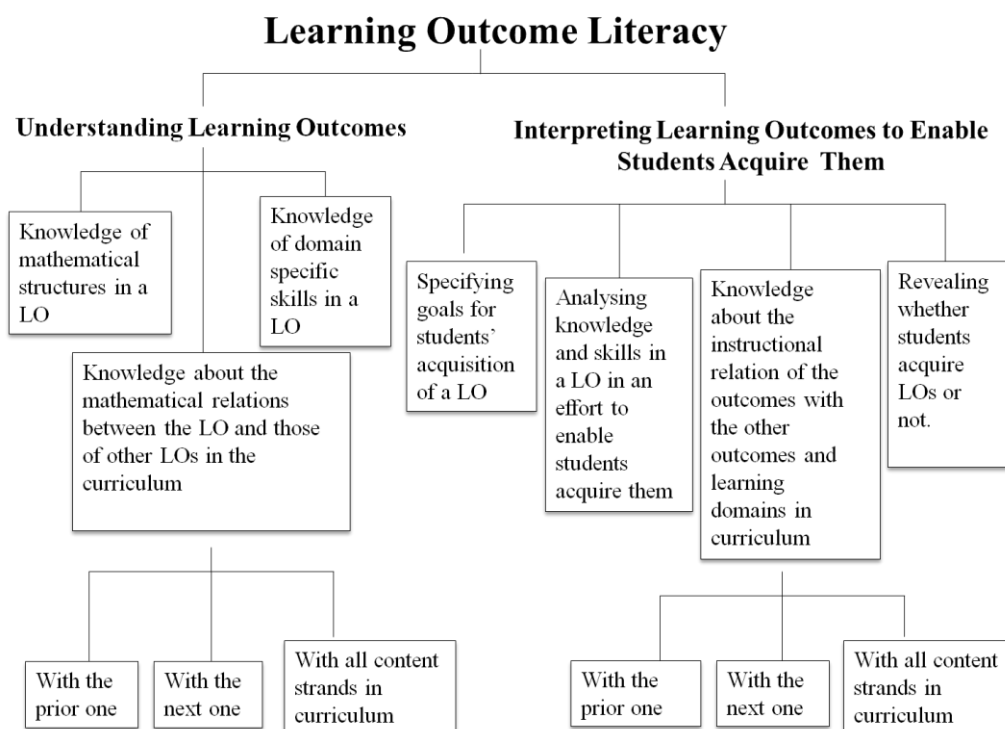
Learning Outcome Literacy

Understanding Learning Outcomes

Knowledge of mathematical structures in a LO

Knowledge of domain specific skills in a LO

Knowledge about the mathematical relations between the LO and those of other LOs in the curriculum

With the prior one

With the next one

With all content strands in curriculum

Interpreting Learning Outcomes to Enable Students Acquire Them

Specifying goals for students' acquisition of a LO

Analysing knowledge and skills in a LO in an effort to enable students acquire them

Knowledge about the instructional relation of the outcomes with the other outcomes and learning domains in curriculum

Revealing whether students acquire LOs or not.

With the prior one

With the next one

With all content strands in curriculum